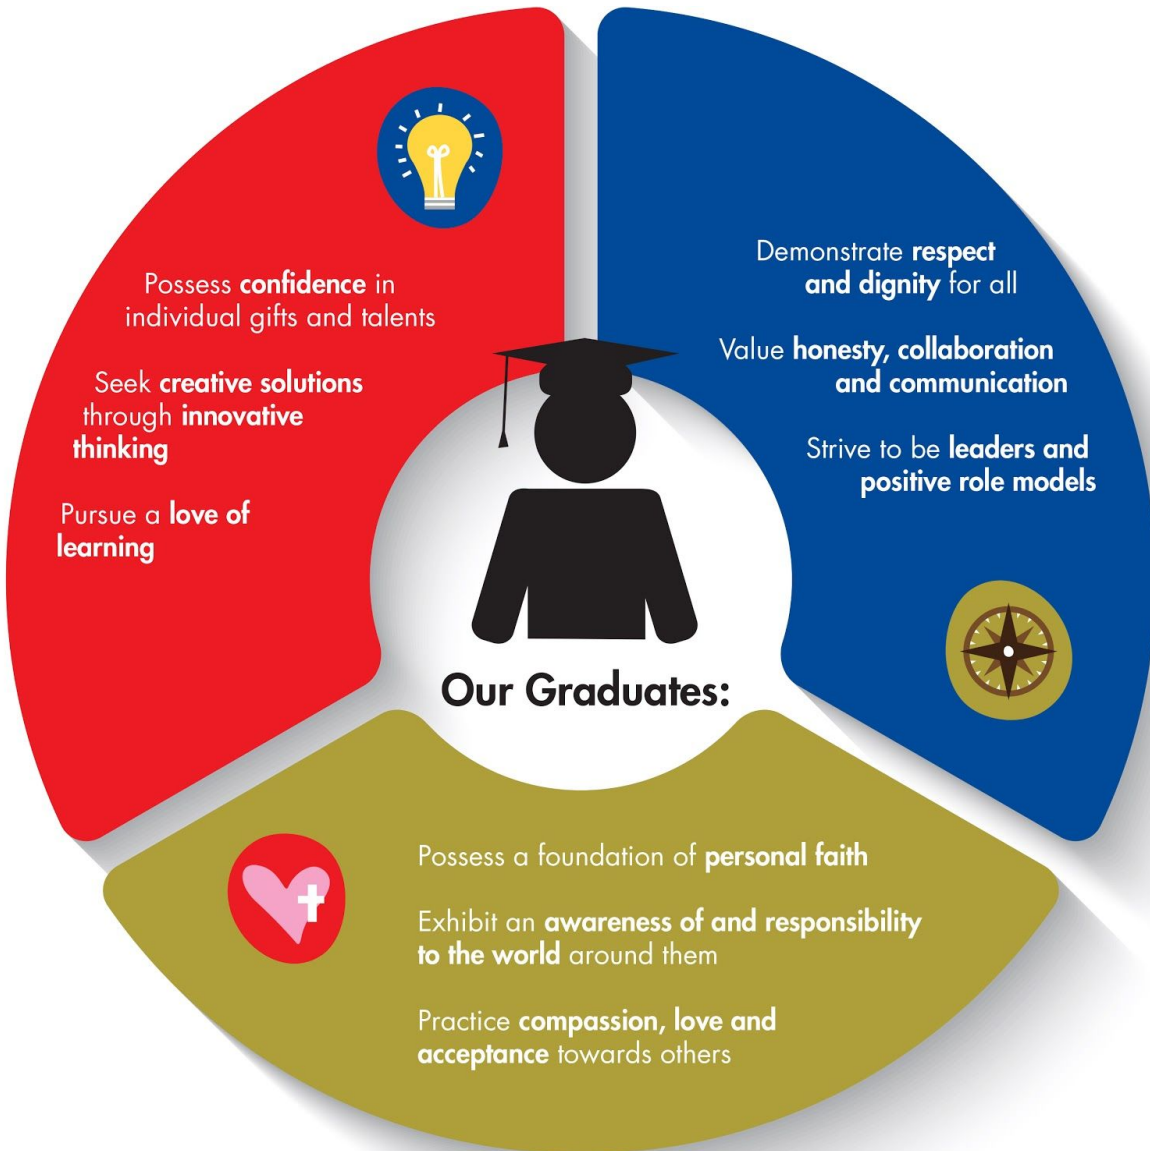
Possess confidence in individual gifts and talents

Seek creative solutions through innovative thinking

Pursue a love of learning

Demonstrate respect and dignity for all

Value honesty, collaboration and communication

Strive to be leaders and positive role models

Our Graduates:

Possess a foundation of personal faith

Exhibit an awareness of and responsibility to the world around them

Practice compassion, love and acceptance towards others